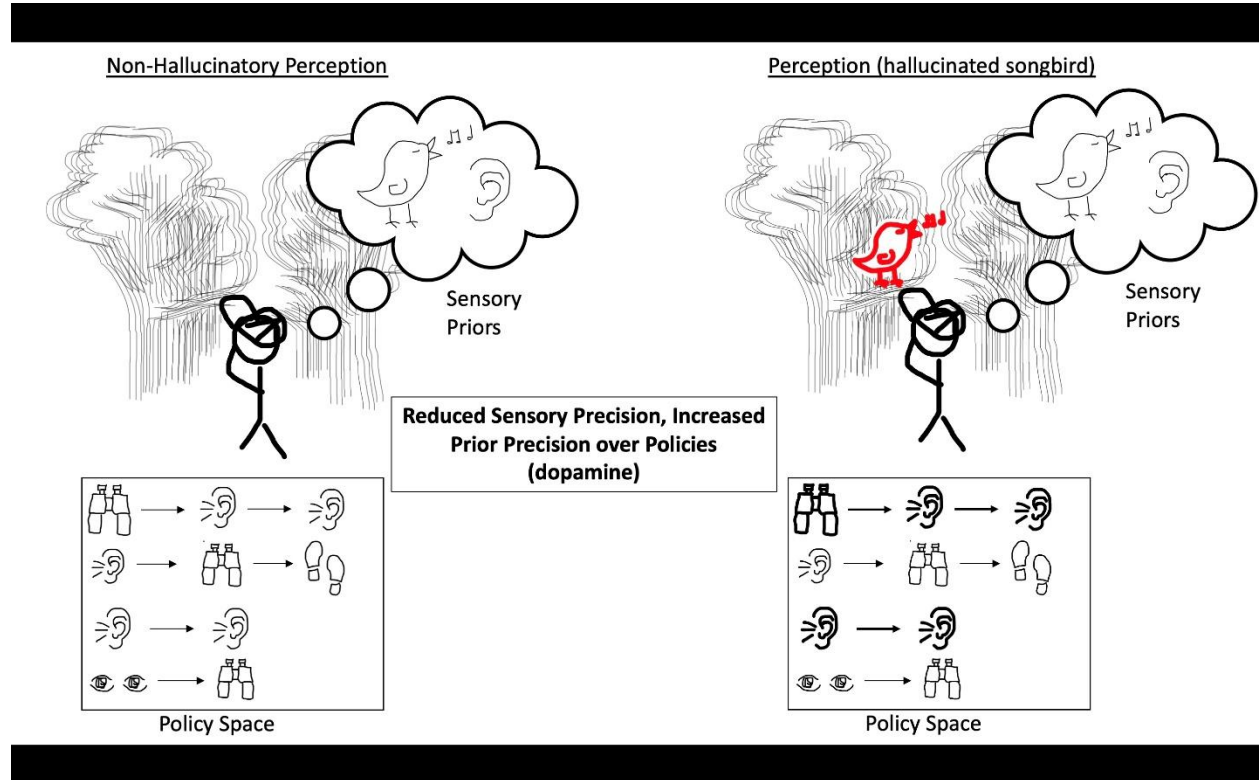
Non-Hallucinatory Perception

Sensory Priors

Policy Space

Reduced Sensory Precision, Increased Prior Precision over Policies (dopamine)

Perception (hallucinated songbird)

Sensory Priors

Policy Space